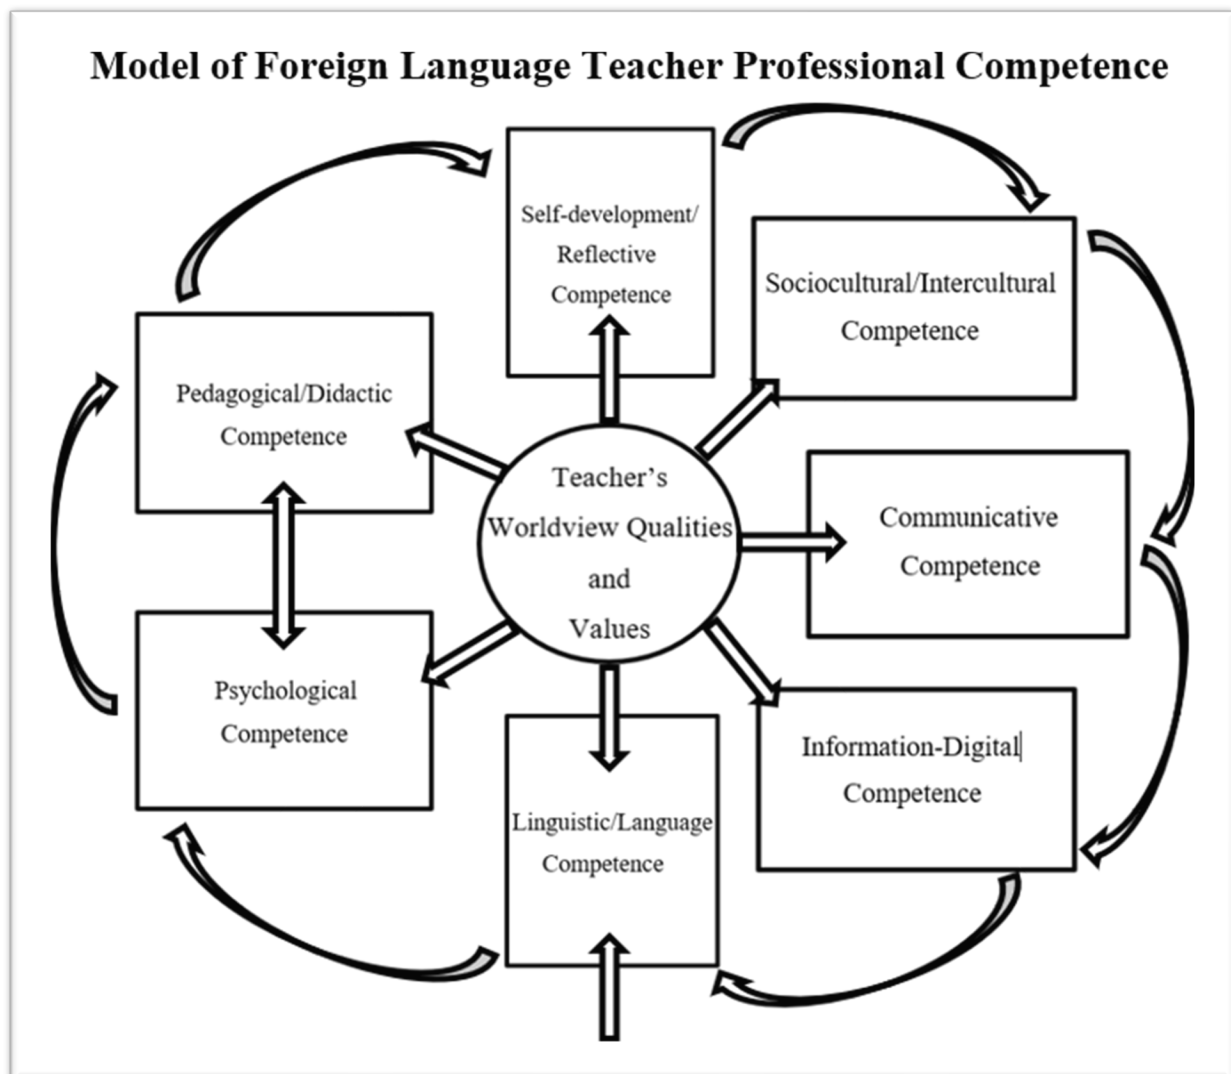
Model of Foreign Language Teacher Professional Competence

Self-development/ Reflective Competence

Sociocultural/Intercultural Competence

Pedagogical/Didactic Competence

Teacher's Worldview Qualities and Values

Communicative Competence

Psychological Competence

Information-Digital Competence

Linguistic/Language Competence